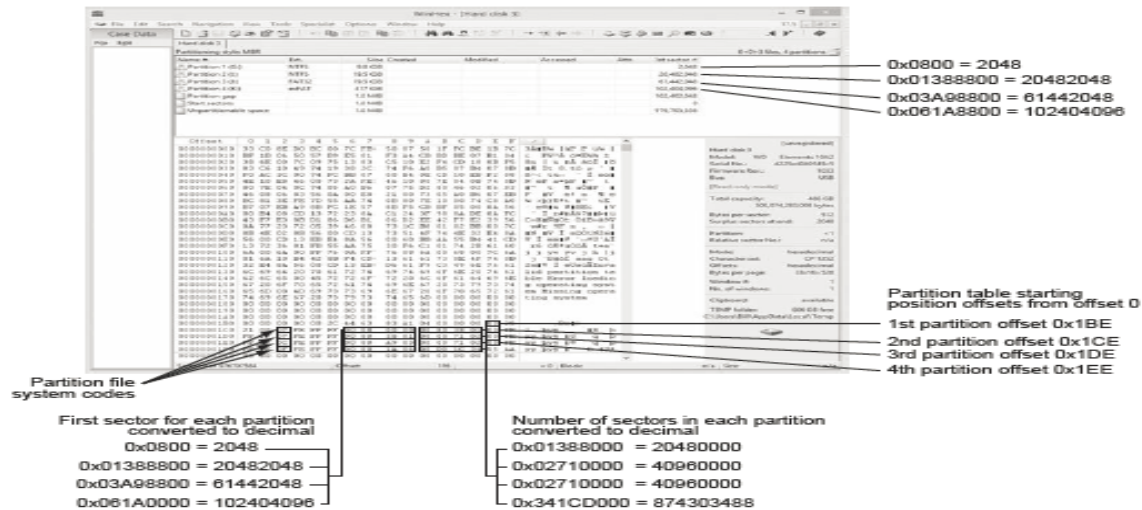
0x0800 = 2048
0x01388800 = 20482048
0x03A98800 = 61442048
0x061A8800 = 102404096

Partition table starting position offsets from offset 0
1st partition offset 0x1BE
2nd partition offset 0x1CE
3rd partition offset 0x1DE
4th partition offset 0x1EE

Partition file system codes

First sector for each partition converted to decimal
0x0800 = 2048
0x01388800 = 20482048
0x03A98800 = 61442048
0x061A0000 = 102404096

Number of sectors in each partition converted to decimal
0x01388000 = 20480000
0x02710000 = 40960000
0x02710000 = 40960000
0x341CD000 = 874303488

WinHex - [Hard disk 3]
File Edit Search Navigation View Tools Specialist Options Window Help
Case Data
Hard disk 3
Partitioning style: MBR
Name ▲ | Ext. | Size | Created | Modified | Accessed | Attr. | 1st sector ▲
Partition 1 (G:) | NTFS | 9.8 GB | | | | | 2,048
Partition 2 (I:) | NTFS | 19.5 GB | | | | | 20,482,048
Partition 3 (J:) | FAT32 | 19.5 GB | | | | | 61,442,048
Partition 4 (K:) | exFAT | 417 GB | | | | | 102,404,096
Partition gap
Start sectors
Unpartitionable space
Offset
Hard disk 3
Model: WD Elements 1042
Firmware Rev.
Bus: USB
Total capacity:
Bytes per sector: 512
Partition:
Mode: hexadecimal
Character set:
Offsets: hexadecimal
Bytes per page:
Window #:
No. of windows:
Clipboard: available
TEMP folder: